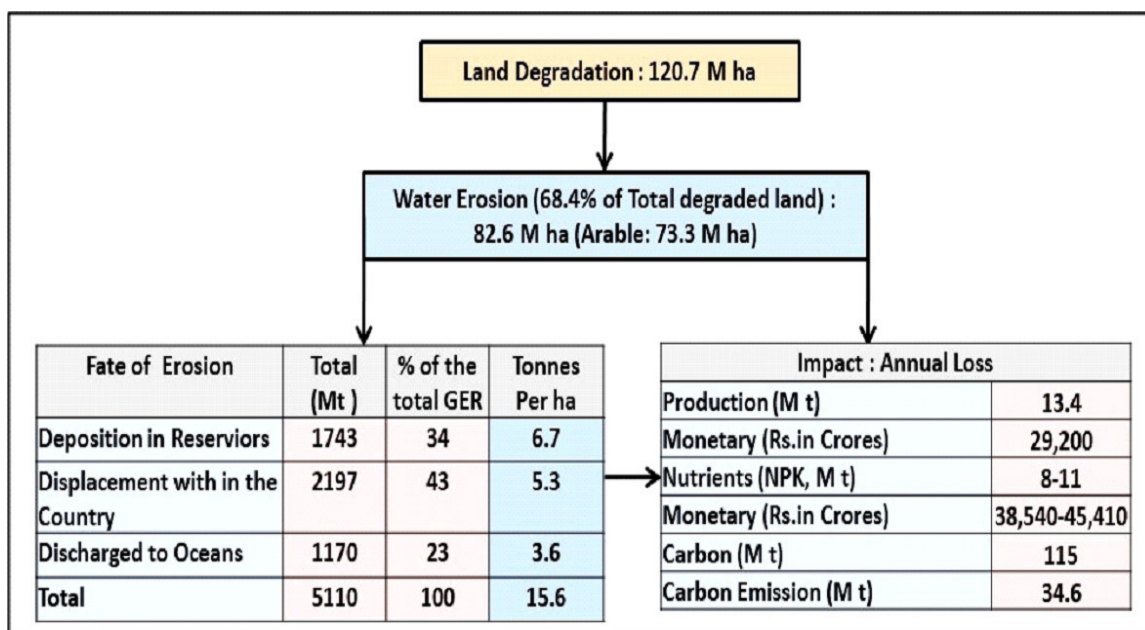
Land Degradation : 120.7 M ha

Water Erosion (68.4% of Total degraded land) : 82.6 M ha (Arable: 73.3 M ha)

| Fate of Erosion | Total (Mt ) | % of the total GER | Tonnes Per ha |
|---|---|---|---|
| Deposition in Reserviors | 1743 | 34 | 6.7 |
| Displacement with in the Country | 2197 | 43 | 5.3 |
| Discharged to Oceans | 1170 | 23 | 3.6 |
| Total | 5110 | 100 | 15.6 |

| Impact : Annual Loss | |
|---|---|
| Production (M t) | 13.4 |
| Monetary (Rs.in Crores) | 29,200 |
| Nutrients (NPK, M t) | 8-11 |
| Monetary (Rs.in Crores) | 38,540-45,410 |
| Carbon (M t) | 115 |
| Carbon Emission (M t) | 34.6 |